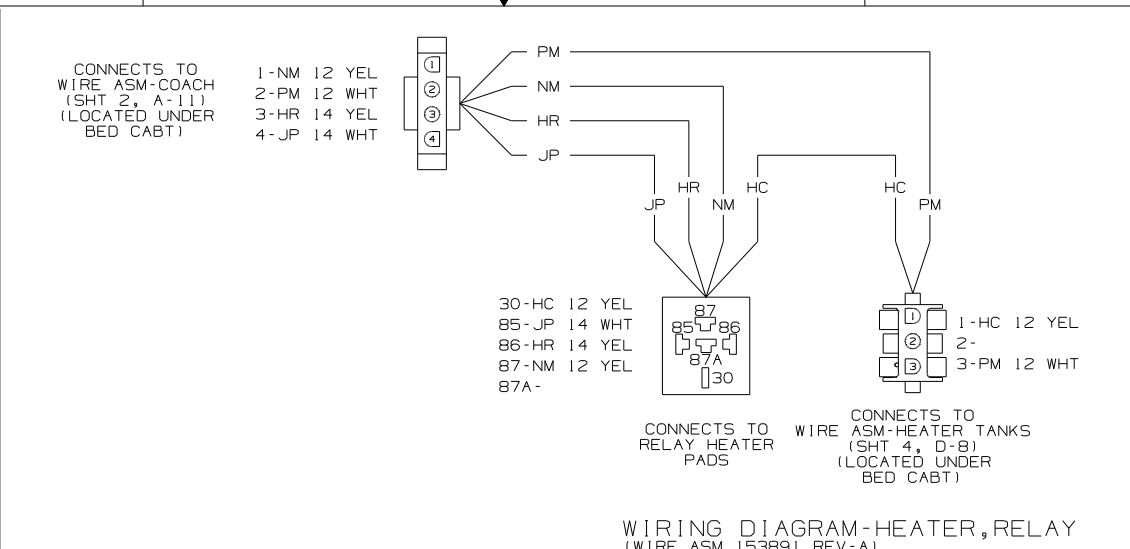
CONNECTS TO
WIRE ASM-COACH
(SHT 2, A-11)
(LOCATED UNDER
BED CABT)

1-NM 12 YEL
2-PM 12 WHT
3-HR 14 YEL
4-JP 14 WHT

1
2
3
4

PM
NM
HR
JP

JP
HR
NM
HC
HC
PM

30-HC 12 YEL
85-JP 14 WHT
86-HR 14 YEL
87-NM 12 YEL
87A-

87
85
86
87A
30

1
2
3

1-HC 12 YEL
2-
3-PM 12 WHT

CONNECTS TO
RELAY HEATER
PADS

CONNECTS TO
WIRE ASM-HEATER TANKS
(SHT 4, D-8)
(LOCATED UNDER
BED CABT)

WIRING DIAGRAM-HEATER,RELAY
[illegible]